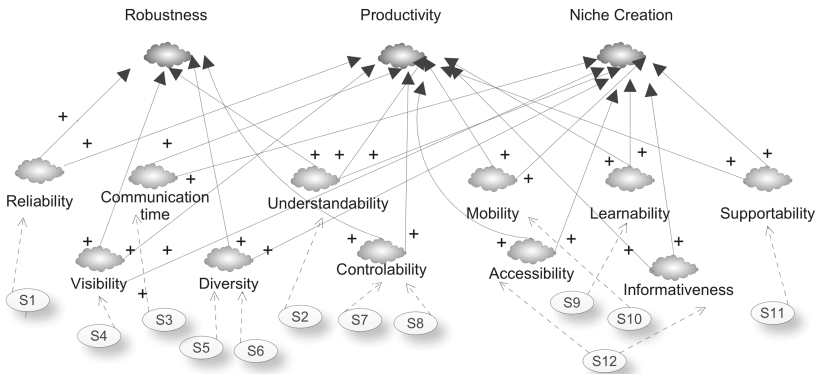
Robustness
Productivity
Niche Creation

+
+
+
+ + +
+ +
+ +
+ +

Reliability
Communication time
Understandability
Mobility
Learnability
Supportability

+ + +
+ +
+
+ +
+ +
+

Visibility
Diversity
Controlability
Accessibility
Informativeness

S1
S4
S3
S5
S6
S2
S7
S8
S9
S10
S11
S12